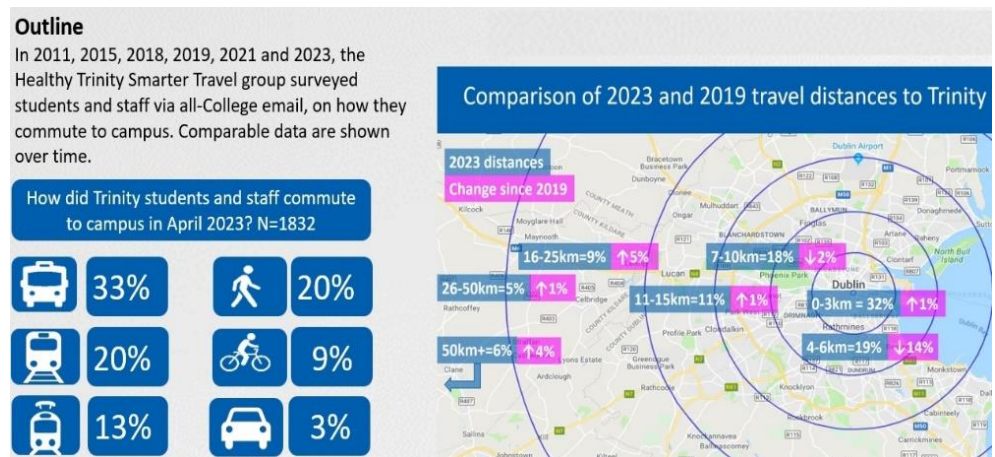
Outline

In 2011, 2015, 2018, 2019, 2021 and 2023, the Healthy Trinity Smarter Travel group surveyed students and staff via all-College email, on how they commute to campus. Comparable data are shown over time.

How did Trinity students and staff commute to campus in April 2023? N=1832

33%

20%

20%

9%

13%

3%

Comparison of 2023 and 2019 travel distances to Trinity

2023 distances

Change since 2019

16-25km=9% ↑5%

7-10km=18% ↓2%

26-50km=5% ↑1%

11-15km=11% ↑1%

0-3km = 32% ↑1%

50km+=6% ↑4%

4-6km=19% ↓14%

Dublin Airport

Bracetown Business Park

Dunboyne

Kilcock

Moyglare Hall

Maynooth

Muhuddart

Ongar

Clonee

BLANCHARDSTOWN

BALLYMUN

Finglas

Artane

Clontarf

Donaghmede

Portmarnock

North Bull Island

Lucan

Phoenix Park

Dublin

Rathcoffey

Profile Park

Clondalkin

Rathmines

Greenogue Business Park

Lyons Estate

Ardclough

Rathcoole

Knocklyon

Monkstown

Cabinteely

Carrickmines

Clane

Sallins

COUNTY MEATH

COUNTY KILDARE

COUNTY DUBLIN

Dublin Bay

DUNDRUM

Stepaside